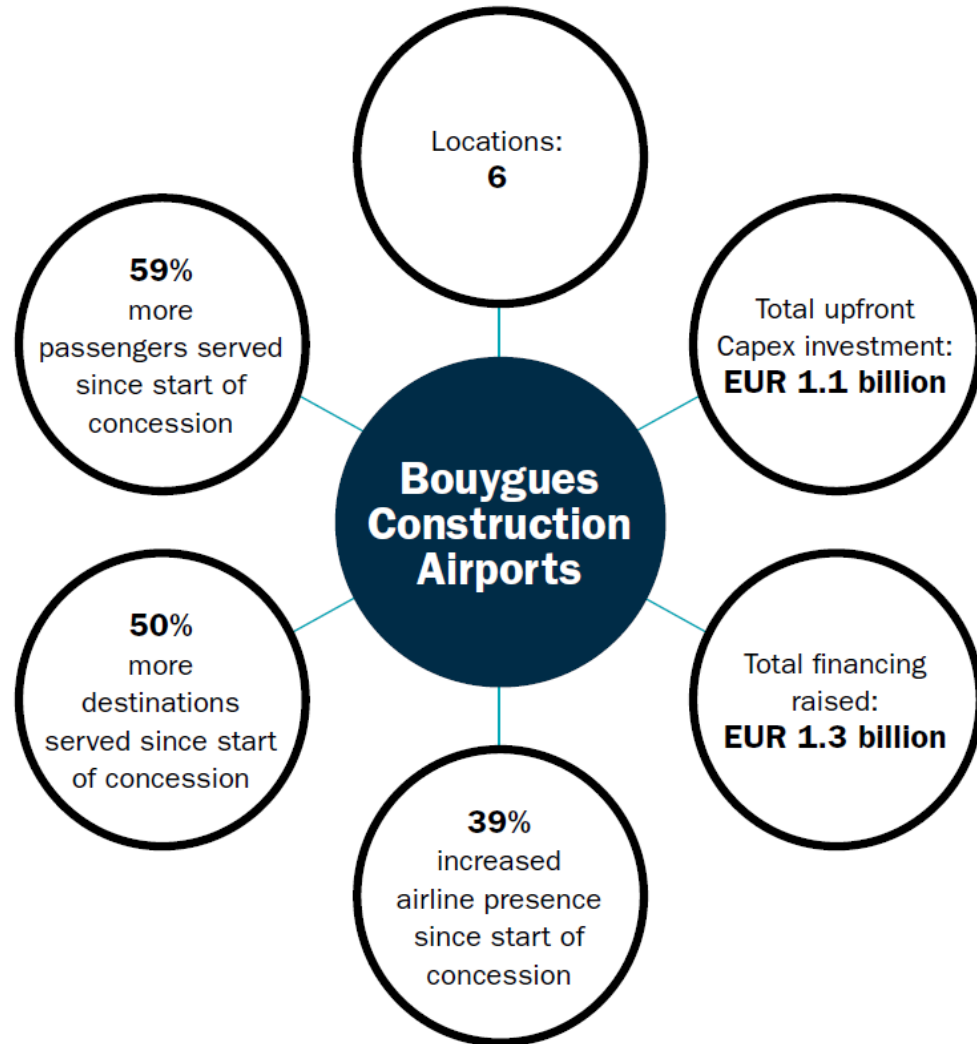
Locations:
6

59%
more passengers served since start of concession

Total upfront Capex investment:
EUR 1.1 billion

Bouygues Construction Airports

50%
more destinations served since start of concession

Total financing raised:
EUR 1.3 billion

39%
increased airline presence since start of concession